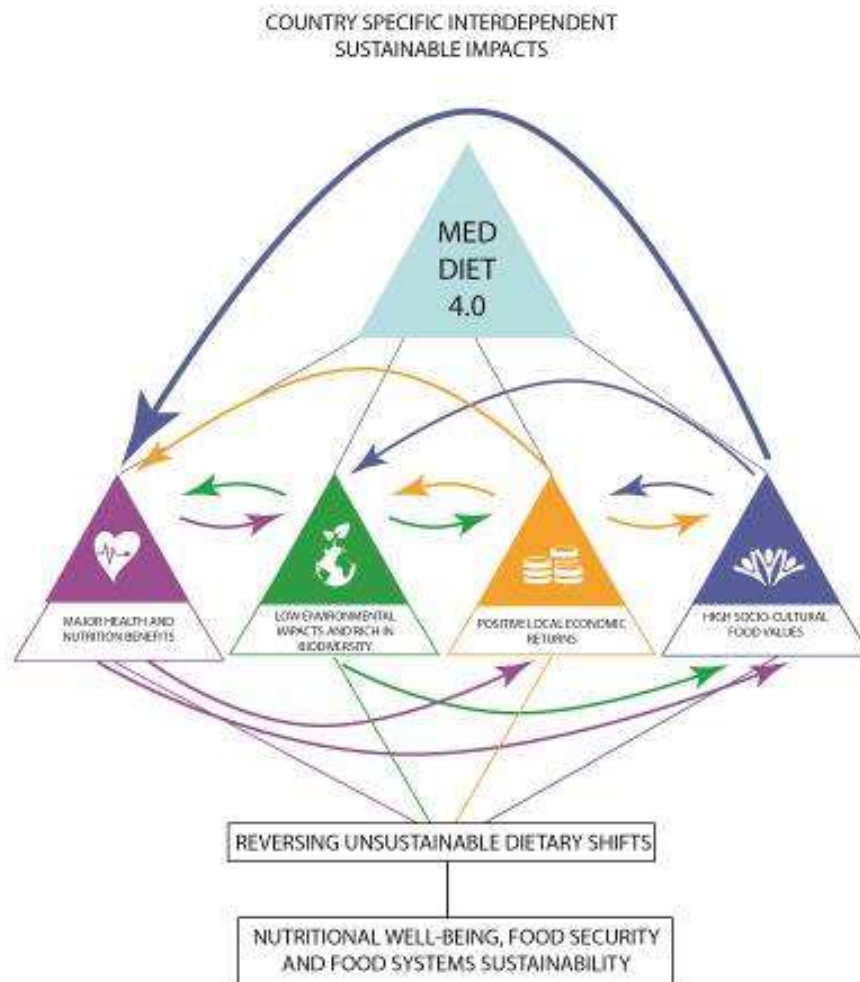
COUNTRY SPECIFIC INTERDEPENDENT SUSTAINABLE IMPACTS

MED DIET 4.0

MAJOR HEALTH AND NUTRITION BENEFITS

LOW ENVIRONMENTAL IMPACTS AND RICH IN BIODIVERSITY

POSITIVE LOCAL ECONOMIC RETURNS

HIGH SOCIO-CULTURAL FOOD VALUES

REVERSING UNSUSTAINABLE DIETARY SHIFTS

NUTRITIONAL WELL-BEING, FOOD SECURITY AND FOOD SYSTEMS SUSTAINABILITY